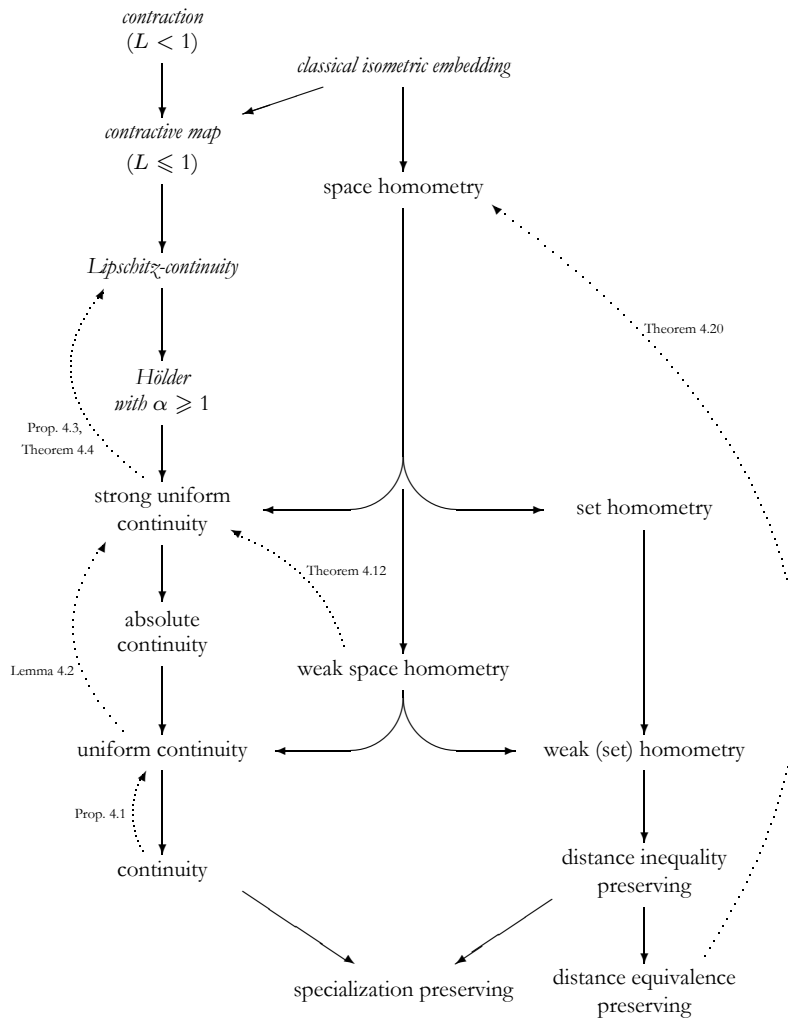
*contraction*
$(L < 1)$

*classical isometric embedding*

*contractive map*
$(L \leqslant 1)$

space homometry

*Lipschitz-continuity*

Theorem 4.20

*Hölder*
*with* $\alpha \geqslant 1$

Prop. 4.3,
Theorem 4.4

strong uniform continuity

set homometry

Theorem 4.12

absolute continuity

Lemma 4.2

weak space homometry

uniform continuity

weak (set) homometry

Prop. 4.1

continuity

distance inequality preserving

specialization preserving

distance equivalence preserving